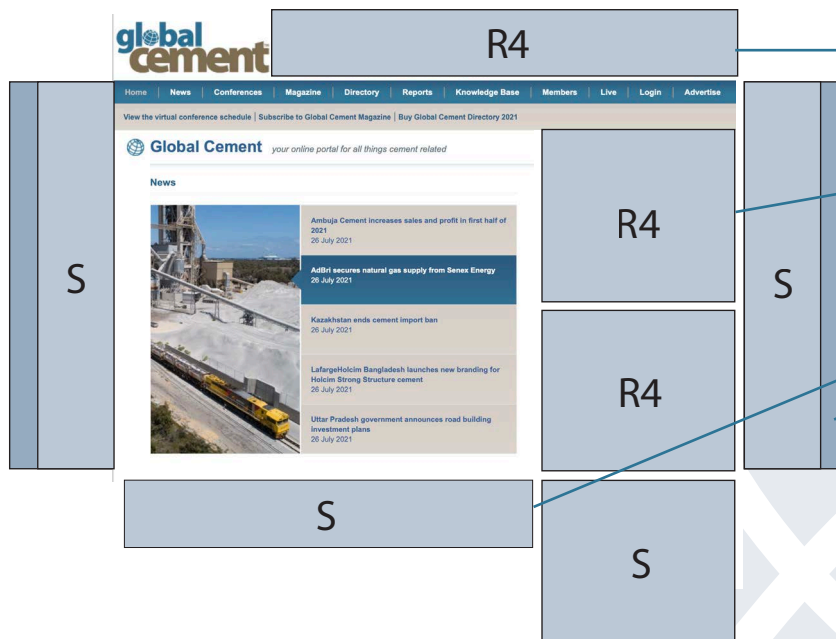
global cement

R4

Home | News | Conferences | Magazine | Directory | Reports | Knowledge Base | Members | Live | Login | Advertise

View the virtual conference schedule | Subscribe to Global Cement Magazine | Buy Global Cement Directory 2021

Global Cement your online portal for all things cement related

News

Ambuja Cement increases sales and profit in first half of 2021
26 July 2021

AdBri secures natural gas supply from Senex Energy
26 July 2021

Kazakhstan ends cement import ban
26 July 2021

LafargeHolcim Bangladesh launches new branding for Holcim Strong Structure cement
26 July 2021

Uttar Pradesh government announces road building investment plans
26 July 2021

S

R4

R4

S

S

S